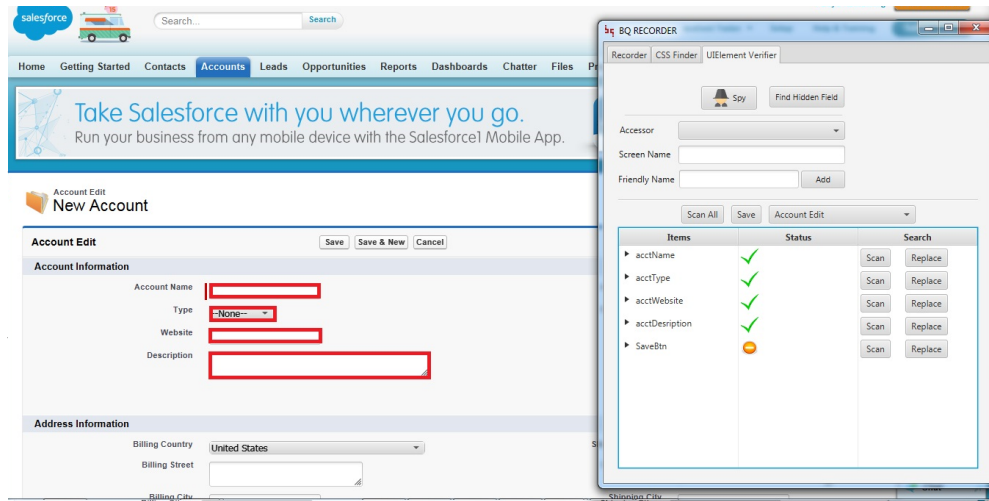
salesforce

Search...

Search

Home Getting Started Contacts Accounts Leads Opportunities Reports Dashboards Chatter Files Pr

Take Salesforce with you wherever you go.

Run your business from any mobile device with the Salesforce1 Mobile App.

Account Edit

New Account

Account Edit

Save Save & New Cancel

Account Information

Account Name

Type --None--

Website

Description

Address Information

Billing Country United States

Billing Street

Billing City

Shipping City

BQ RECORDER

Recorder CSS Finder UIElement Verifier

Spy

Find Hidden Field

Accessor

Screen Name

Friendly Name

Add

Scan All Save Account Edit

| Items | Status | Search |
|---|---|---|
| acctName | | Scan Replace |
| acctType | | Scan Replace |
| acctWebsite | | Scan Replace |
| acctDesription | | Scan Replace |
| SaveBtn | | Scan Replace |